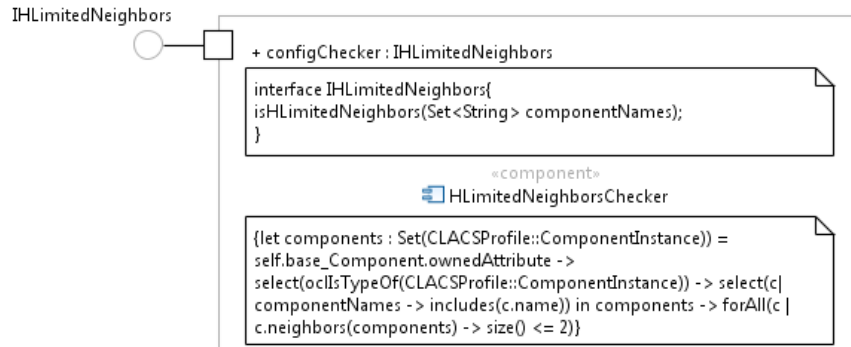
IHLimitedNeighbors

+ configChecker : IHLimitedNeighbors

interface IHLimitedNeighbors{
isHLimitedNeighbors(Set<String> componentNames);
}

«component»
HLimitedNeighborsChecker

{let components : Set(CLACSProfile::ComponentInstance)) = self.base_Component.ownedAttribute -> select(oclIsTypeOf(CLACSProfile::ComponentInstance)) -> select(c| componentNames -> includes(c.name)) in components -> forAll(c | c.neighbors(components) -> size() <= 2)}